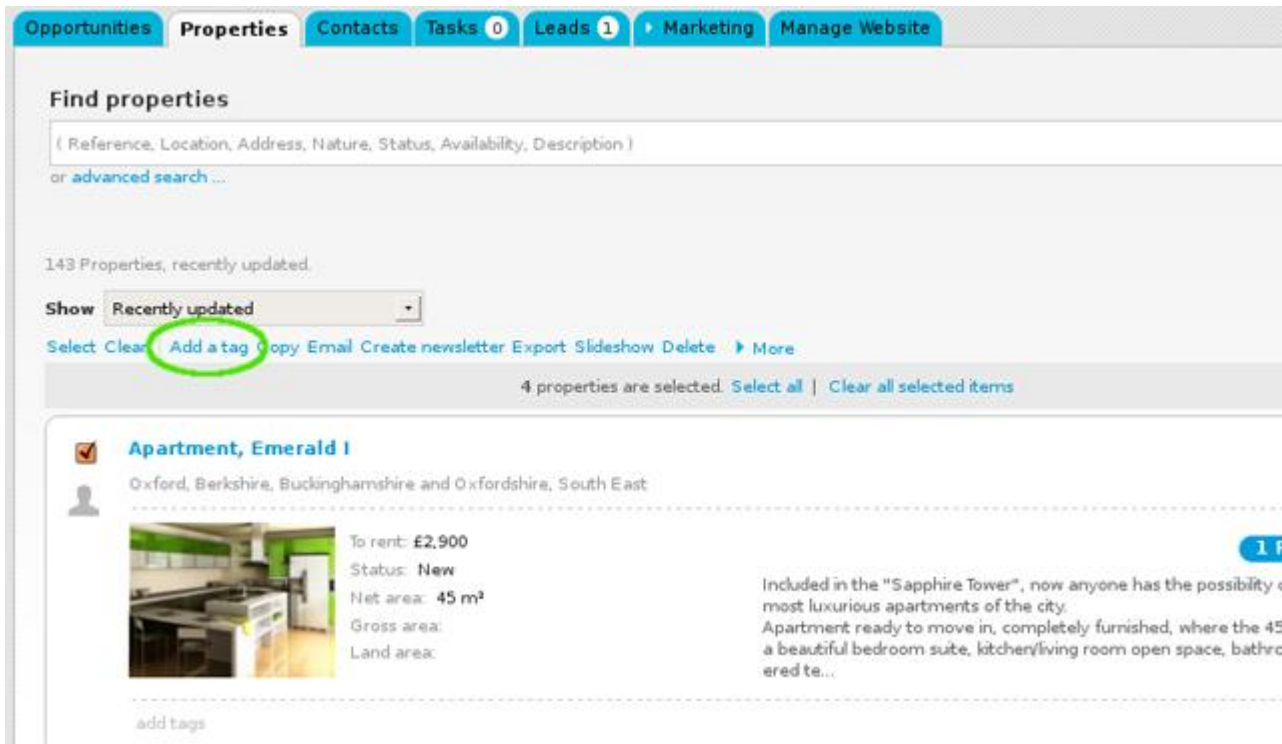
Opportunities Properties Contacts Tasks 0 Leads 1 Marketing Manage Website

Find properties

( Reference, Location, Address, Nature, Status, Availability, Description )

or advanced search ...

143 Properties, recently updated.

Show Recently updated

Select Clear Add a tag Copy Email Create newsletter Export Slideshow Delete More

4 properties are selected. Select all | Clear all selected items

Apartment, Emerald I

Oxford, Berkshire, Buckinghamshire and Oxfordshire, South East

To rent: £2,900
Status: New
Net area: 45 m²
Gross area:
Land area:

1 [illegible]

Included in the "Sapphire Tower", now anyone has the possibility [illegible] most luxurious apartments of the city.
Apartment ready to move in, completely furnished, where the 45 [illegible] a beautiful bedroom suite, kitchen/living room open space, bathro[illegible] ered te...

add tags